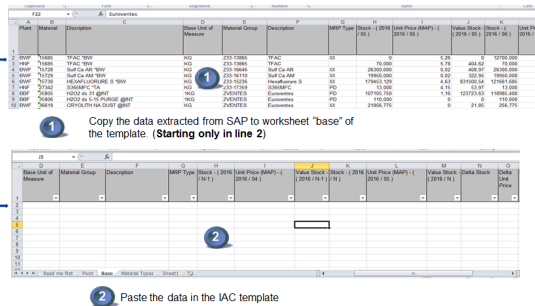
Clipboard Font Alignment Number Styles Cells

F23 fx Eurovente

| | A | B | C | D | E | F | G | H | I | J | K |
|---|---|---|---|---|---|---|---|---|---|---|---|
| 1 | Plant | Material | Description | Base Unit of Measure | Material Group | Description | MRP Type | Stock - ( 2016 / 05 ) | Unit Price (MAP) - ( 2016 / 05 ) | Value Stock - ( 2016 / 05 ) | Stock - ( 2016 / 06 ) |
| 2 | BWP | 15685 | TFAC *BW | KG | Z33-13865 | TFAC | XX | 0 | 5.26 | 0 | 12700.000 |
| 3 | HHP | 15685 | TFAC *BW | KG | Z33-13865 | TFAC | | 70.000 | 5.79 | 404.62 | 70.000 |
| 4 | BWP | 15729 | Sulf Ca AR *BW | KG | Z33-16646 | Sulf Ca AR | XX | 26300.000 | 0.92 | 408.97 | 26300.000 |
| 5 | BWP | 15729 | Sulf Ca AM *BW | KG | Z33-16110 | Sulf Ca AM | XX | 19560.000 | 0.02 | 322.96 | 19560.000 |
| 6 | BWP | 15730 | HEXAFLUORURE S *BW | KG | Z33-16236 | Hexafluorure S | XX | 179453.129 | 4.63 | 831500.54 | 121661.885 |
| 7 | HHP | 27342 | S365MFC *IA | KG | Z33-17369 | S365MFC | PD | 13.000 | 4.15 | 53.97 | 13.000 |
| 8 | BBP | 35805 | H2O2 as 31 @INT | 1KG | ZEVENTES | Eurovente | PD | 107105.750 | 1.15 | 123723.63 | 119985.400 |
| 9 | BBP | 35806 | H2O2 as S-16 PURGE @INT | 1KG | ZEVENTES | Eurovente | PD | 110.000 | 0 | 0 | 110.000 |
| 10 | BWP | 36419 | CRYOLITH NA DUST @INT | KG | ZEVENTES | Eurovente | PD | 21856.776 | 0 | 21.86 | 256.776 |

1

Copy the data extracted from SAP to worksheet "base" of the template. (Starting only in line 2)

J5 fx

| | D | E | F | G | H | I | J | K | L | M | N | O |
|---|---|---|---|---|---|---|---|---|---|---|---|---|
| 1 | Base Unit of Measure | Material Group | Description | MRP Type | Stock - ( 2016 / N-1 ) | Unit Price (MAP) - ( 2016 / 04 ) | Value Stock - ( 2016 / N-1 ) | Stock - ( 2016 / N ) | Unit Price (MAP) - ( 2016 / N ) | Value Stock ( 2016 / N ) | Delta Stock | Delta Unit Price |

2

Read me first | Pivot | Base | Material Types | Sheet1

2 Paste the data in the IAC template